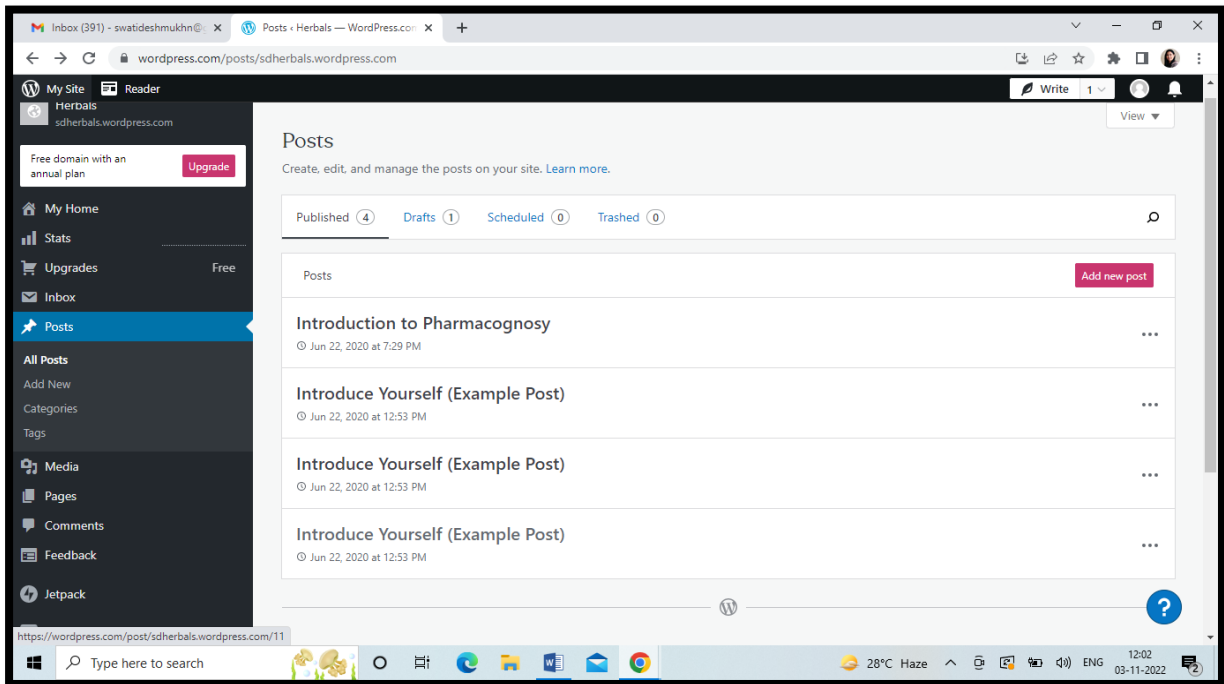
Inbox (391) - swatideshmukhn@ ×
Posts ‹ Herbals — WordPress.co ×
+

wordpress.com/posts/sdherbals.wordpress.com

My Site
Reader
Write
1
Herbals
sdherbals.wordpress.com
View

Free domain with an annual plan
Upgrade

My Home
Stats
Upgrades Free
Inbox
Posts
All Posts
Add New
Categories
Tags
Media
Pages
Comments
Feedback
Jetpack

Posts
Create, edit, and manage the posts on your site. Learn more.

Published 4
Drafts 1
Scheduled 0
Trashed 0

Posts
Add new post

Introduction to Pharmacognosy
Jun 22, 2020 at 7:29 PM

Introduce Yourself (Example Post)
Jun 22, 2020 at 12:53 PM

Introduce Yourself (Example Post)
Jun 22, 2020 at 12:53 PM

Introduce Yourself (Example Post)
Jun 22, 2020 at 12:53 PM

?

https://wordpress.com/post/sdherbals.wordpress.com/11

Type here to search
28°C Haze
ENG
12:02
03-11-2022
2